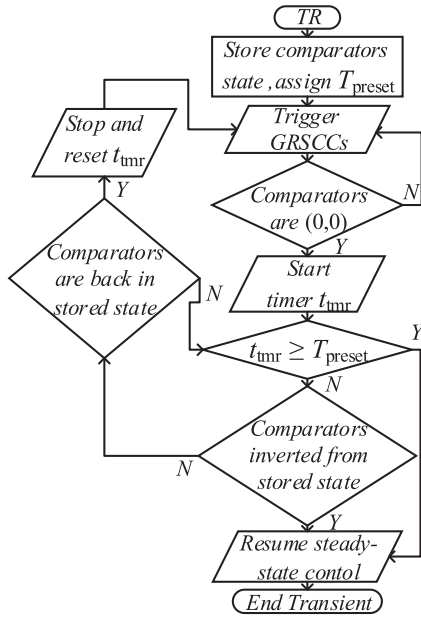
TR

Store comparators state , assign $T_{\text{preset}}$

Stop and reset $t_{\text{tmr}}$

Trigger GRSCCs

Comparators are (0,0)

N

Y

Y

Comparators are back in stored state

N

Start timer $t_{\text{tmr}}$

$t_{\text{tmr}} \geq T_{\text{preset}}$

Y

N

Comparators inverted from stored state

N

Y

Resume steady-state contol

End Transient